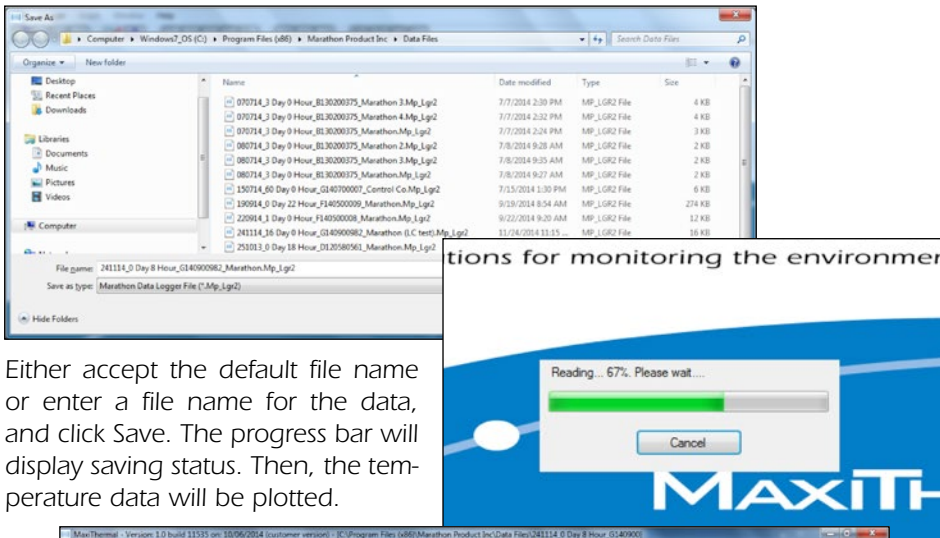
Save As

Computer ▸ Windows7_OS (C:) ▸ Program Files (x86) ▸ Marathon Product Inc ▸ Data Files

Search Data Files

Organize ▾ New folder

Desktop
Recent Places
Downloads
Libraries
Documents
Music
Pictures
Videos
Computer

| Name | Date modified | Type | Size |
|---|---|---|---|
| 070714_3 Day 0 Hour_B130200375_Marathon 3.Mp_Lgr2 | 7/7/2014 2:30 PM | MP_LGR2 File | 4 KB |
| 070714_3 Day 0 Hour_B130200375_Marathon 4.Mp_Lgr2 | 7/7/2014 2:32 PM | MP_LGR2 File | 4 KB |
| 070714_3 Day 0 Hour_B130200375_Marathon.Mp_Lgr2 | 7/7/2014 2:24 PM | MP_LGR2 File | 3 KB |
| 080714_3 Day 0 Hour_B130200375_Marathon 2.Mp_Lgr2 | 7/8/2014 9:28 AM | MP_LGR2 File | 2 KB |
| 080714_3 Day 0 Hour_B130200007_Marathon 3.Mp_Lgr2 | 7/8/2014 9:35 AM | MP_LGR2 File | 2 KB |
| 080714_3 Day 0 Hour_B130200375_Marathon.Mp_Lgr2 | 7/8/2014 9:27 AM | MP_LGR2 File | 2 KB |
| 150714_60 Day 0 Hour_G140700007_Control Co.Mp_Lgr2 | 7/15/2014 1:30 PM | MP_LGR2 File | 6 KB |
| 190914_0 Day 22 Hour_F140500009_Marathon.Mp_Lgr2 | 9/19/2014 8:54 AM | MP_LGR2 File | 274 KB |
| 220914_1 Day 0 Hour_F140500008_Marathon.Mp_Lgr2 | 9/22/2014 9:20 AM | MP_LGR2 File | 12 KB |
| 241114_16 Day 0 Hour_G140900982_Marathon (LC test).Mp_Lgr2 | 11/24/2014 11:15 ... | MP_LGR2 File | 16 KB |
| 251013_0 Day 18 Hour_D120580561_Marathon.Mp_Lgr2 | | | |

File name: 241114_0 Day 8 Hour_G140900982_Marathon.Mp_Lgr2
Save as type: Marathon Data Logger File (*.Mp_Lgr2)

Hide Folders

tions for monitoring the environme

Reading... 67%. Please wait....

Cancel

MAXITH

Either accept the default file name or enter a file name for the data, and click Save. The progress bar will display saving status. Then, the temperature data will be plotted.

MaxiThermal - Version: 1.0 build 11535 on: 10/06/2014 (customer version) - [C:\Program Files (x86)\Marathon Product Inc\Data Files\241114_0 Day 8 Hour_G140900]